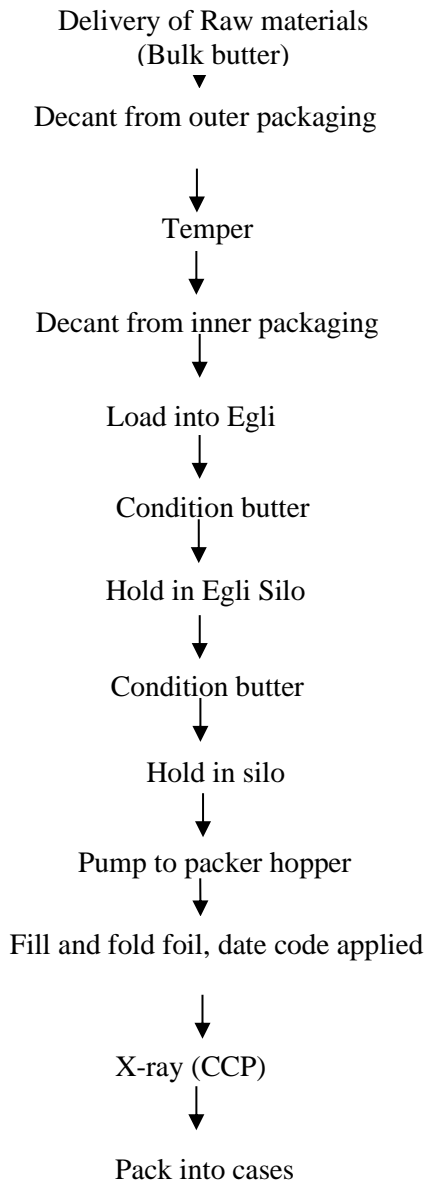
Delivery of Raw materials
(Bulk butter)

Decant from outer packaging

Temper

Decant from inner packaging

Load into Egli

Condition butter

Hold in Egli Silo

Condition butter

Hold in silo

Pump to packer hopper

Fill and fold foil, date code applied

X-ray (CCP)

Pack into cases